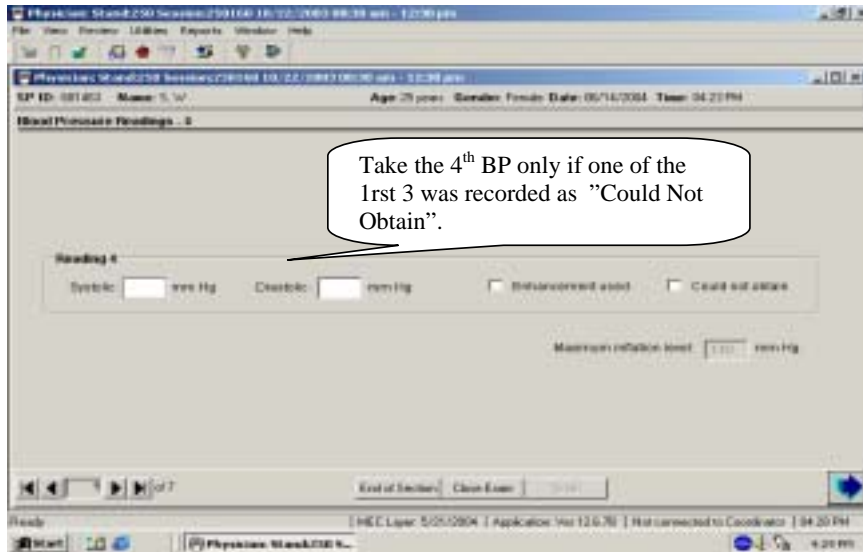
Physician Stand:250 Session:250160 10/22/2003 08:30 am - 12:30 pm

File View Review Utilities Reports Window Help

Physician Stand:250 Session:250160 10/22/2003 08:30 am - 12:30 pm

SP ID: 681483 Name: S. W

Age: 29 years Gender: Female Date: 06/14/2004 Time: 04:23 PM

Blood Pressure Readings - 4

Take the $4^{th}$ BP only if one of the 1rst 3 was recorded as ”Could Not Obtain”.

Reading 4

Systolic: mm Hg Diastolic: mm Hg

Enhancement used

Could not obtain

Maximum inflation level: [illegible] mm Hg

of 7

End of Section Close Exam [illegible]

Ready

| HEC Layer: 5/25/2004 | Application Ver 12.6.78 | Not connected to Coordinator | 04:20 PM

Start

Physician Stand:250 S...

4:20 PM